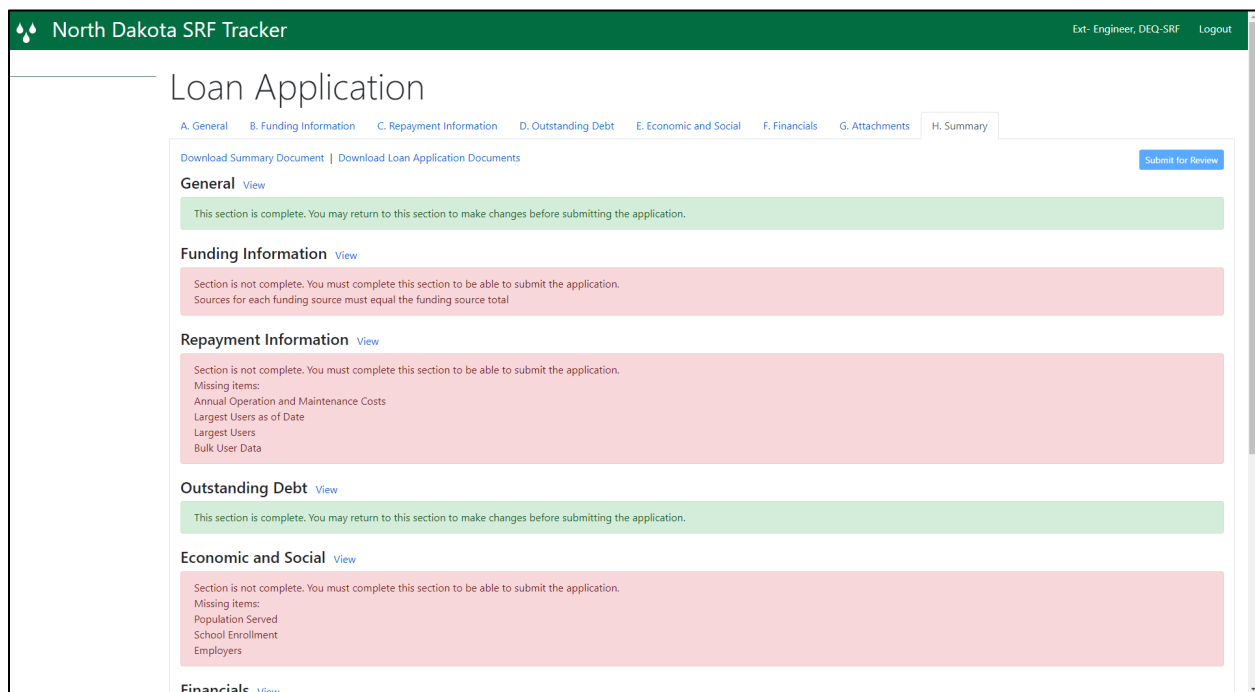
North Dakota SRF Tracker

Ext- Engineer, DEQ-SRF Logout

Loan Application

A. General | B. Funding Information | C. Repayment Information | D. Outstanding Debt | E. Economic and Social | F. Financials | G. Attachments | H. Summary

Download Summary Document | Download Loan Application Documents

Submit for Review

General View

This section is complete. You may return to this section to make changes before submitting the application.

Funding Information View

Section is not complete. You must complete this section to be able to submit the application.
Sources for each funding source must equal the funding source total

Repayment Information View

Section is not complete. You must complete this section to be able to submit the application.
Missing items:
Annual Operation and Maintenance Costs
Largest Users as of Date
Largest Users
Bulk User Data

Outstanding Debt View

This section is complete. You may return to this section to make changes before submitting the application.

Economic and Social View

Section is not complete. You must complete this section to be able to submit the application.
Missing items:
Population Served
School Enrollment
Employers

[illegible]